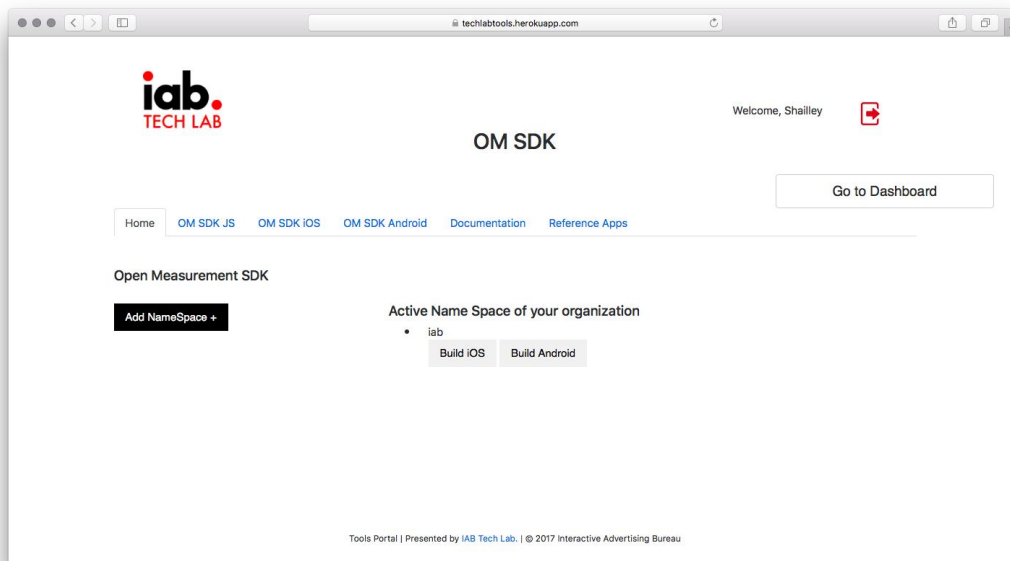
techlabtools.herokuapp.com

iab.
TECH LAB

Welcome, Shailley

OM SDK

Go to Dashboard

Home | OM SDK JS | OM SDK iOS | OM SDK Android | Documentation | Reference Apps

Open Measurement SDK

Add NameSpace +

Active Name Space of your organization

- iab

Build iOS | Build Android

Tools Portal | Presented by IAB Tech Lab. | © 2017 Interactive Advertising Bureau